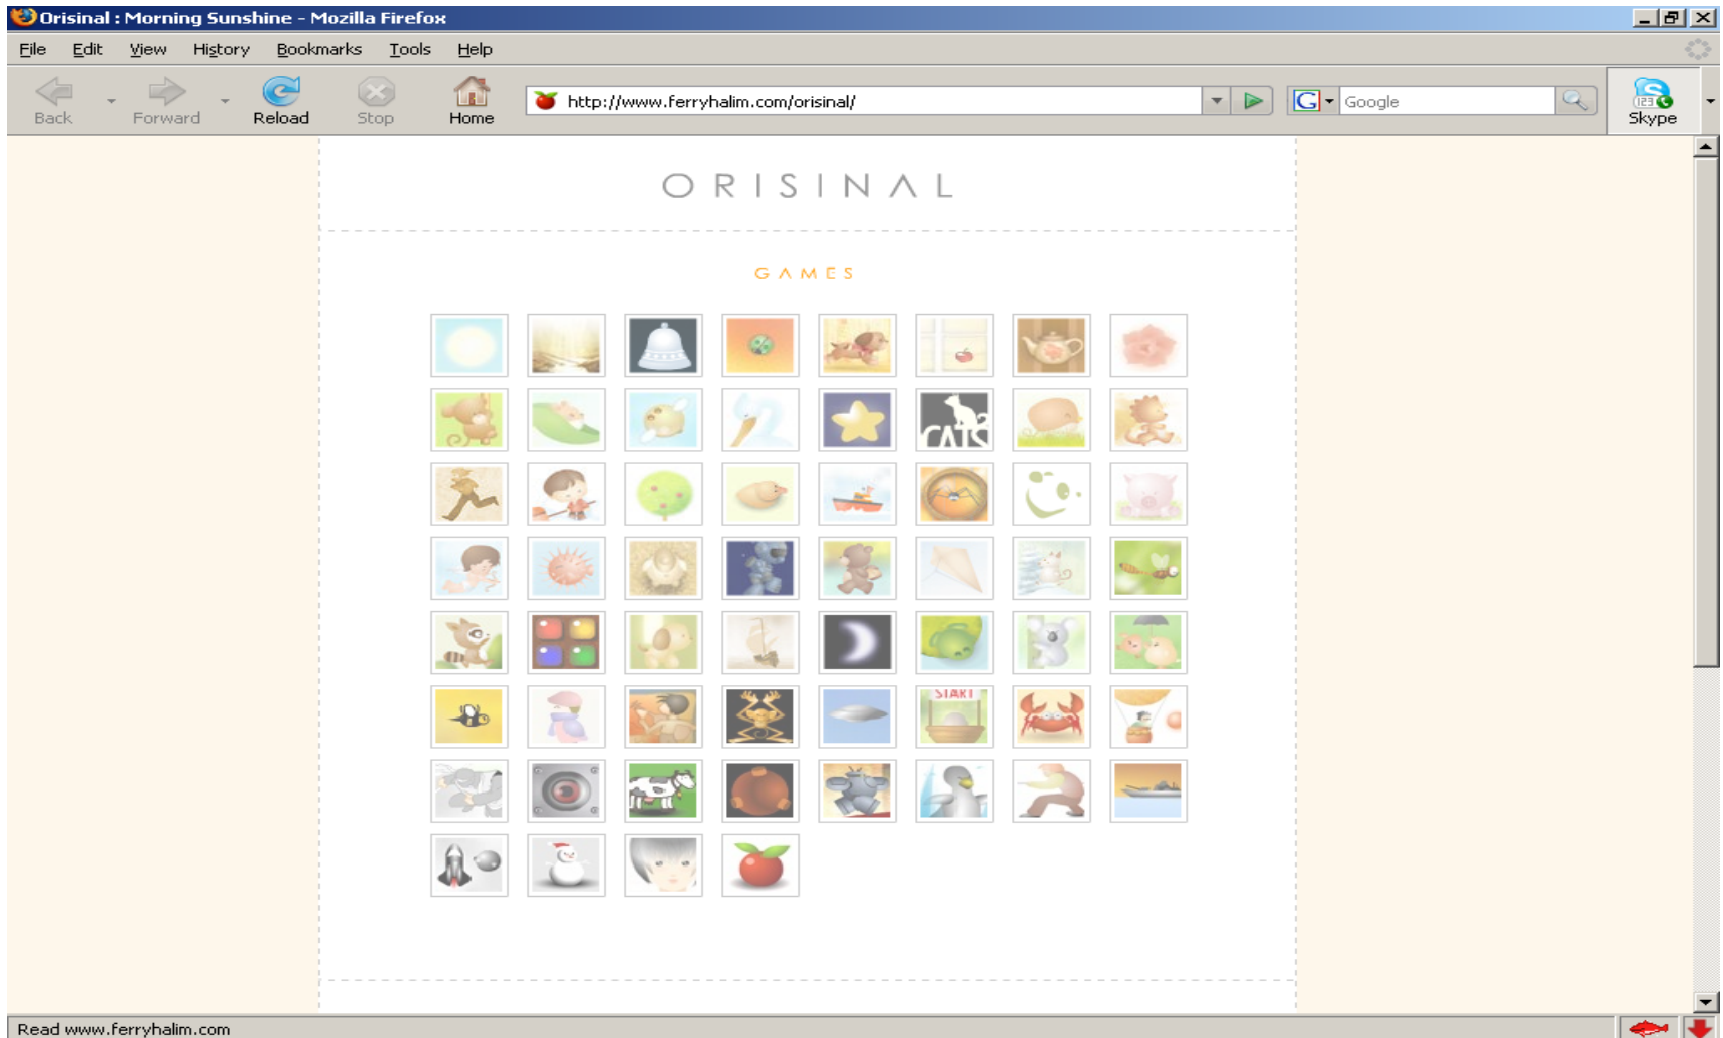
Orisinal : Morning Sunshine - Mozilla Firefox

File Edit View History Bookmarks Tools Help

Back Forward Reload Stop Home

http://www.ferryhalim.com/orisinal/

Google

Skype

ORISINAL

GAMES

CATS

START

Read www.ferryhalim.com